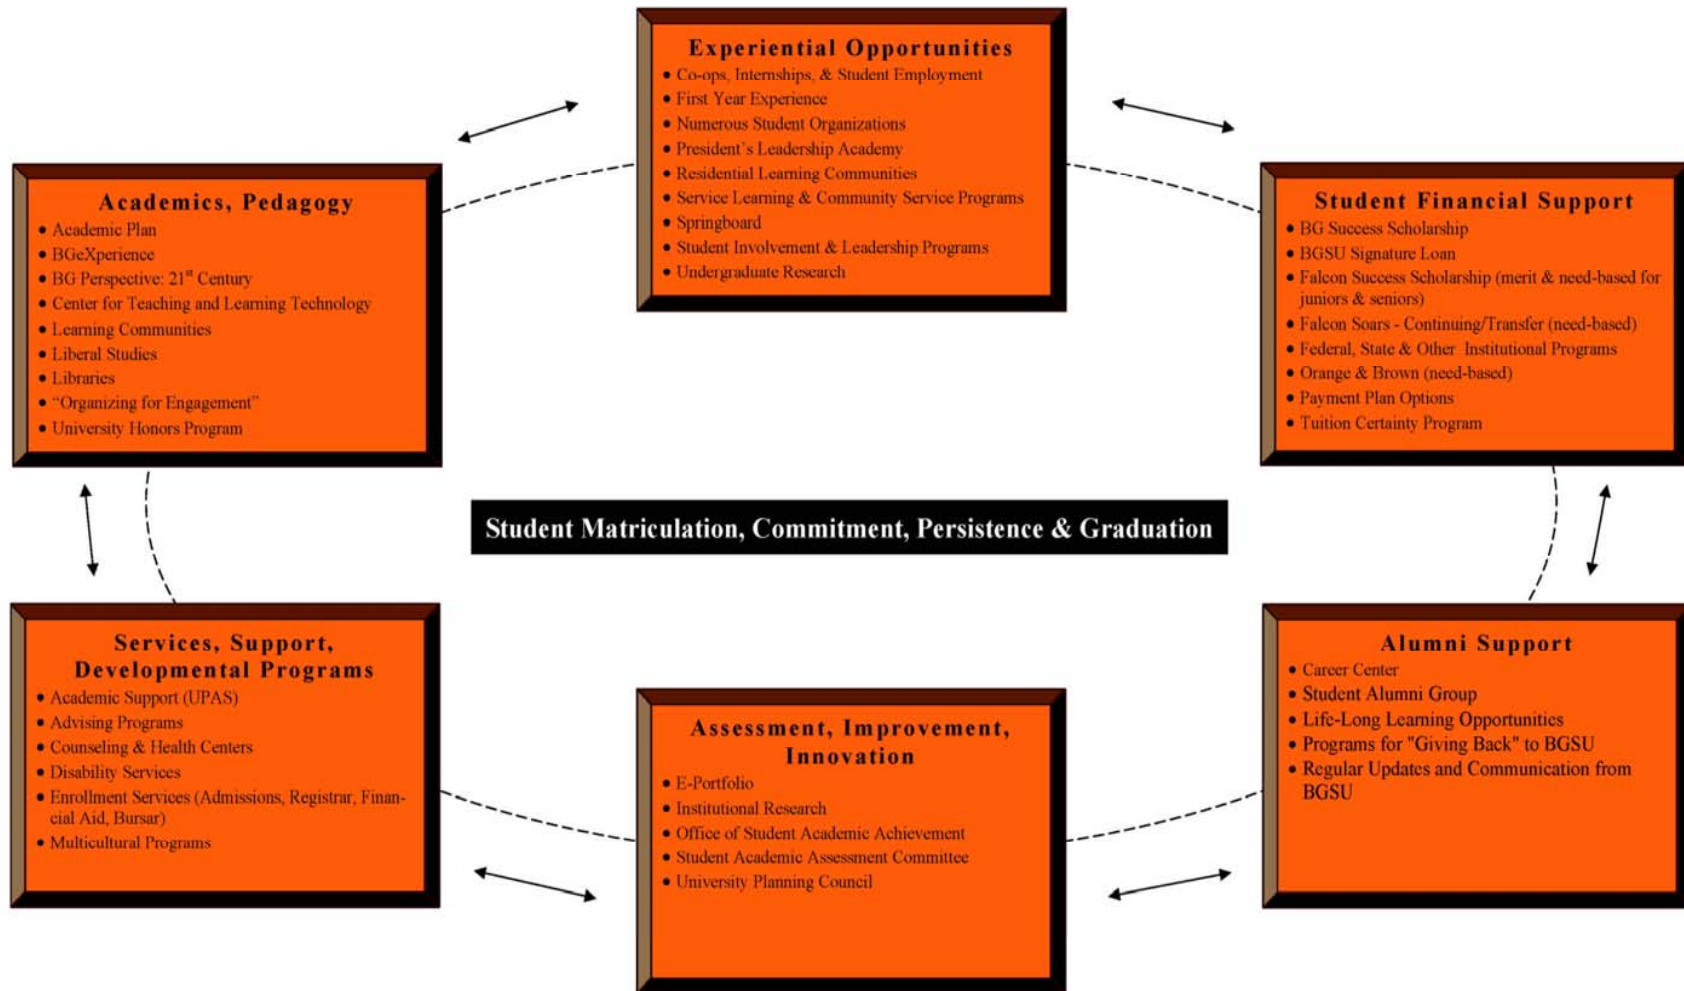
Experiential Opportunities
• Co-ops, Internships, & Student Employment
• First Year Experience
• Numerous Student Organizations
• President's Leadership Academy
• Residential Learning Communities
• Service Learning & Community Service Programs
• Springboard
• Student Involvement & Leadership Programs
• Undergraduate Research

Academics, Pedagogy
• Academic Plan
• BGeXperience
• BG Perspective: 21$^{st}$ Century
• Center for Teaching and Learning Technology
• Learning Communities
• Liberal Studies
• Libraries
• "Organizing for Engagement"
• University Honors Program

Student Financial Support
• BG Success Scholarship
• BGSU Signature Loan
• Falcon Success Scholarship (merit & need-based for juniors & seniors)
• Falcon Soars - Continuing/Transfer (need-based)
• Federal, State & Other Institutional Programs
• Orange & Brown (need-based)
• Payment Plan Options
• Tuition Certainty Program

Student Matriculation, Commitment, Persistence & Graduation

Services, Support, Developmental Programs
• Academic Support (UPAS)
• Advising Programs
• Counseling & Health Centers
• Disability Services
• Enrollment Services (Admissions, Registrar, Financial Aid, Bursar)
• Multicultural Programs

Assessment, Improvement, Innovation
• E-Portfolio
• Institutional Research
• Office of Student Academic Achievement
• Student Academic Assessment Committee
• University Planning Council

Alumni Support
• Career Center
• Student Alumni Group
• Life-Long Learning Opportunities
• Programs for "Giving Back" to BGSU
• Regular Updates and Communication from BGSU